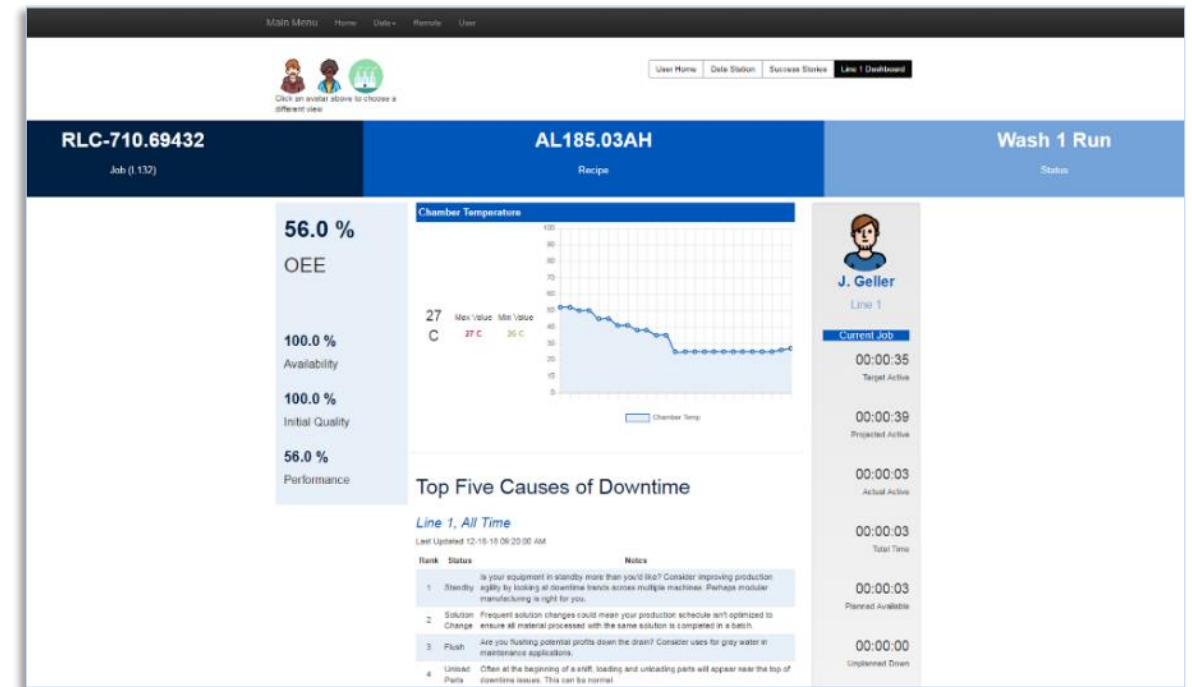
Main Menu Home Data Remote User

Click an avatar above to choose a different view

User Home | Data Station | Success Stories | Line 1 Dashboard

RLC-710.69432
Job (I.132)

AL185.03AH
Recipe

Wash 1 Run
Status

56.0 %
OEE

100.0 %
Availability

100.0 %
Initial Quality

56.0 %
Performance

Chamber Temperature

27 C
Max Value 27 C
Min Value 26 C

100 90 80 70 60 50 40 30 20 10 0

Chamber Temp

Top Five Causes of Downtime

Line 1, All Time
Last Updated 12-18-18 09:20:00 AM

| Rank | Status | Notes |
|---|---|---|
| 1 | Standby | Is your equipment in standby more than you'd like? Consider improving production agility by looking at downtime trends across multiple machines. Perhaps modular manufacturing is right for you. |
| 2 | Solution Change | Frequent solution changes could mean your production schedule isn't optimized to ensure all material processed with the same solution is competed in a batch. |
| 3 | Flush | Are you flushing potential profits down the drain? Consider uses for gray water in maintenance applications. |
| 4 | Unload Parts | Often at the beginning of a shift, loading and unloading parts will appear near the top of downtime issues. This can be normal. |

J. Geller
Line 1

Current Job
00:00:35
Target Active
00:00:39
Projected Active
00:00:03
Actual Active
00:00:03
Total Time
00:00:03
Planned Available
00:00:00
Unplanned Down